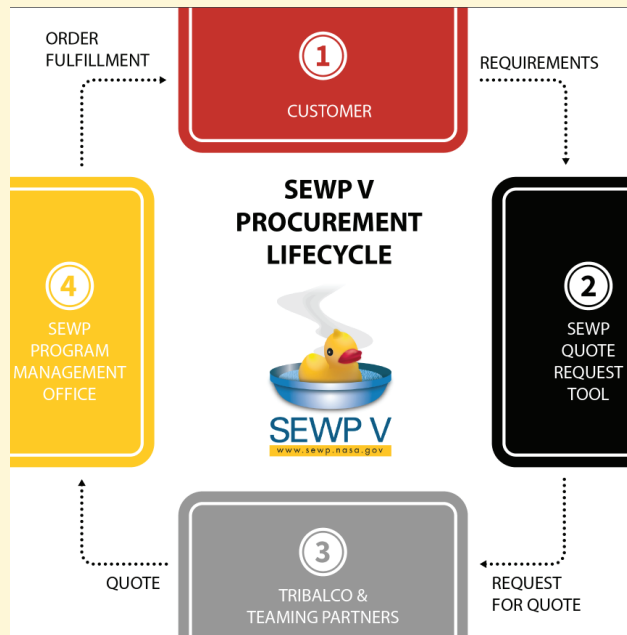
ORDER FULFILLMENT

1

CUSTOMER

REQUIREMENTS

SEWP V PROCUREMENT LIFECYCLE

4

SEWP PROGRAM MANAGEMENT OFFICE

SEWP V
www.sewp.nasa.gov

2

SEWP QUOTE REQUEST TOOL

QUOTE

3

TRIBALCO & TEAMING PARTNERS

REQUEST FOR QUOTE